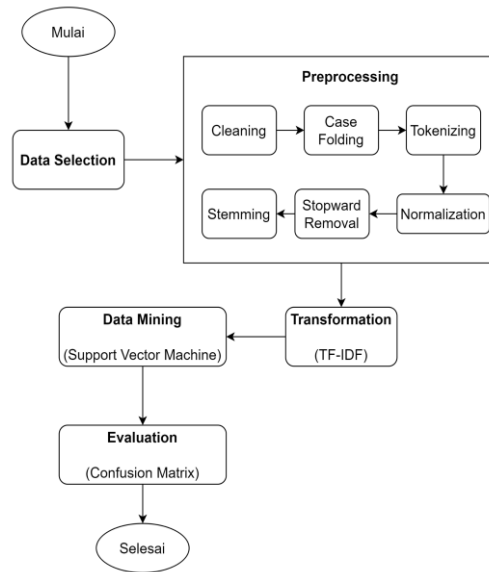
Mulai

Data Selection

Preprocessing

Cleaning

Case Folding

Tokenizing

Normalization

Stopward Removal

Stemming

Transformation

(TF-IDF)

Data Mining

(Support Vector Machine)

Evaluation

(Confusion Matrix)

Selesai